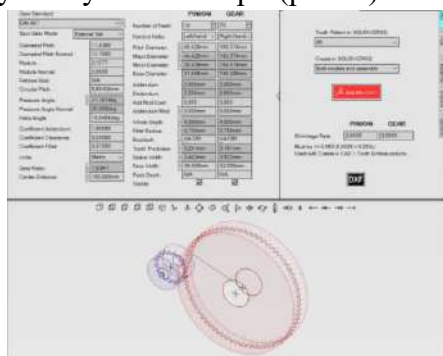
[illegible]

PINION GEAR

Number of Teeth
Helix Angle
Pitch Diameter
Major Diameter
Minor Diameter
Base Diameter
Addendum
Dedendum
Add Mod Coef
Addendum Mod
Whole Depth
Fillet Radius
Backlash
Tooth Thickness
Space Width
Face Width
Root Depth
Visible

Left Hand
Right Hand

Gear Standard
Base Gear Model
External Set

Diametral Pitch
Diametral Pitch Normal
Module
Module Normal
Pressure Angle
Pressure Angle Normal
Helix Angle
Coefficient Addendum
Coefficient Clearance
Coefficient Fillet
Units
Gear Ratio
Center Distance

Metric

Tooth Pattern in SOLIDWORKS
Create in SOLIDWORKS
Both

PINION GEAR
Shrinkage Rate

DXF